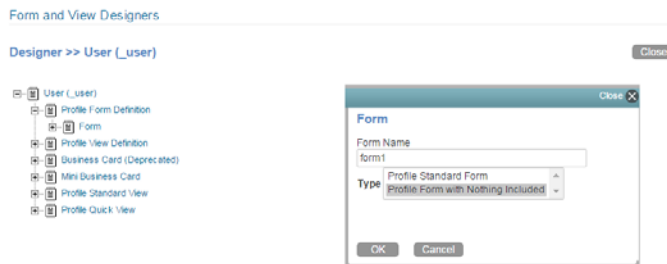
Form and View Designers

Designer >> User (_user)

Close

User (_user)
Profile Form Definition
Form
Profile View Definition
Business Card (Deprecated)
Mini Business Card
Profile Standard View
Profile Quick View

Close

Form

Form Name
form1

Type
Profile Standard Form
Profile Form with Nothing Included

OK
Cancel